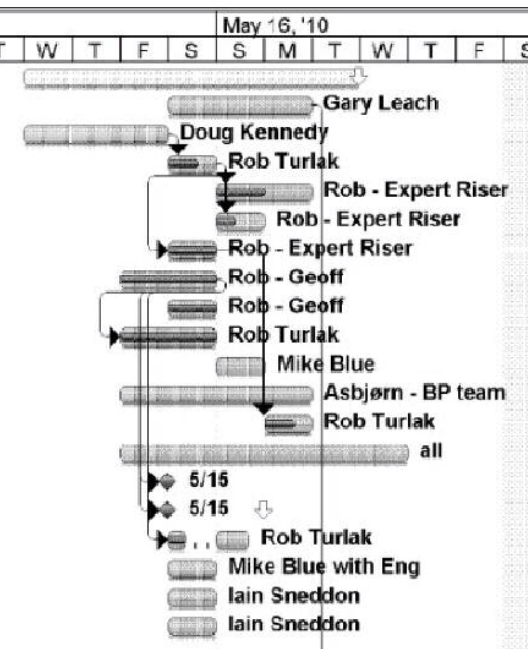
May 16, '10

T W T F S S M T W T F S

Gary Leach
Doug Kennedy
Rob Turlak
Rob - Expert Riser
Rob - Expert Riser
Rob - Expert Riser
Rob - Geoff
Rob - Geoff
Rob Turlak
Mike Blue
Asbjørn - BP team
Rob Turlak
all
5/15
5/15
Rob Turlak
Mike Blue with Eng
Iain Sneddon
Iain Sneddon